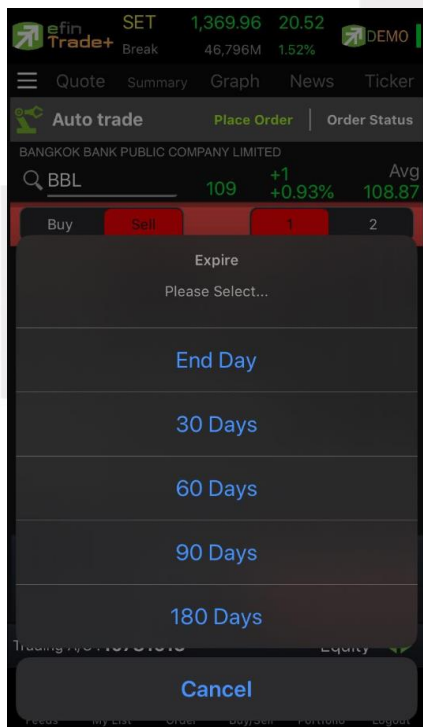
efin Trade+ SET Break 1,369.96 20.52 46,796M 1.52% DEMO

Quote Summary Graph News Ticker

Auto trade Place Order Order Status

BANGKOK BANK PUBLIC COMPANY LIMITED

BBL 109 +1 +0.93% Avg 108.87

Buy Sell 1 2

Expire

Please Select...

End Day

30 Days

60 Days

90 Days

180 Days

Trading A/C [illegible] Equity

Cancel

Feeds My List Order Buy/Sell Portfolio Logout